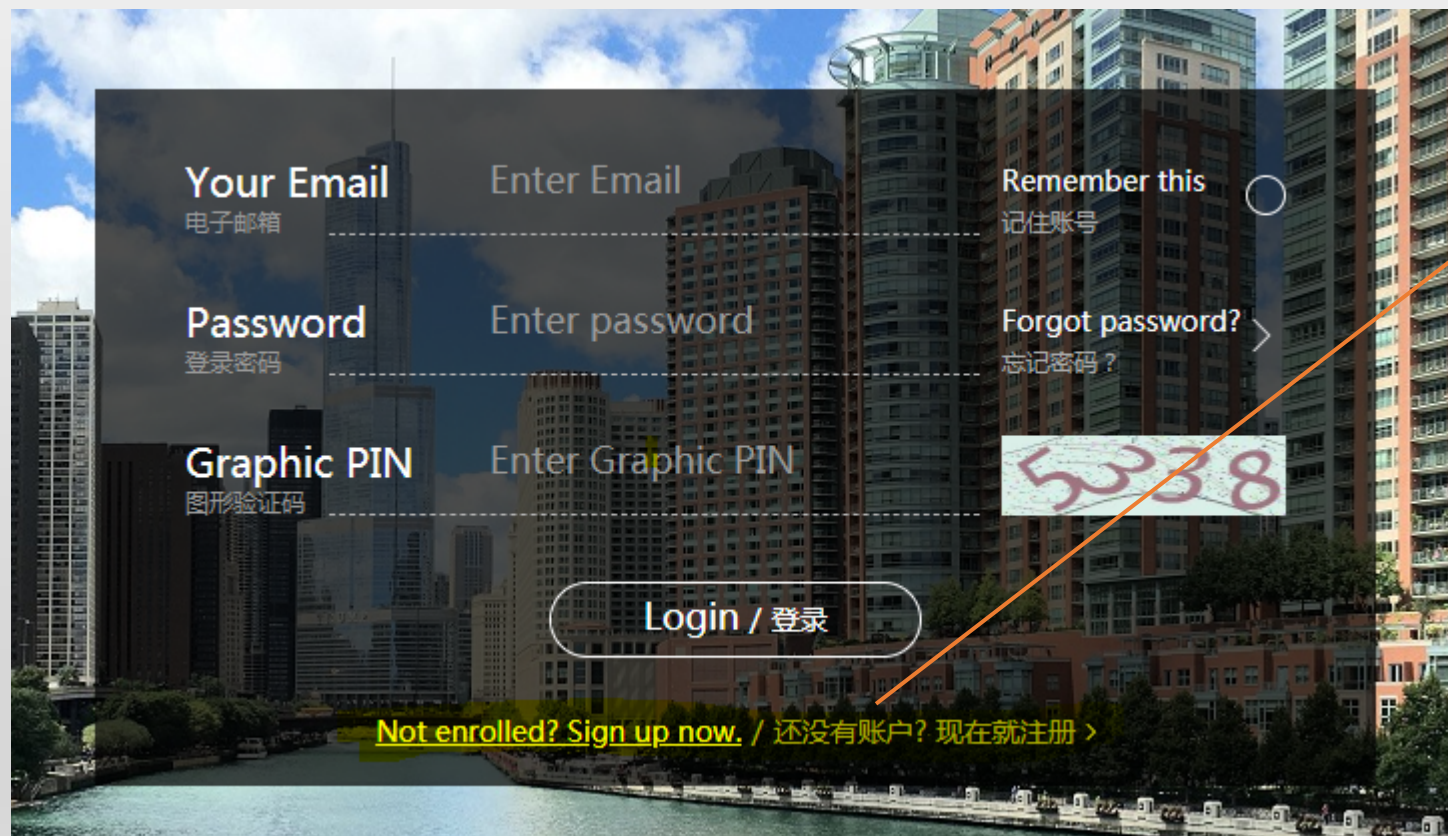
Your Email
电子邮箱
Enter Email

Remember this
记住账号

Password
登录密码
Enter password

Forgot password?
忘记密码？

Graphic PIN
图形验证码
Enter Graphic PIN

5338

Login / 登录

Not enrolled? Sign up now. / 还没有账户？现在就注册 >